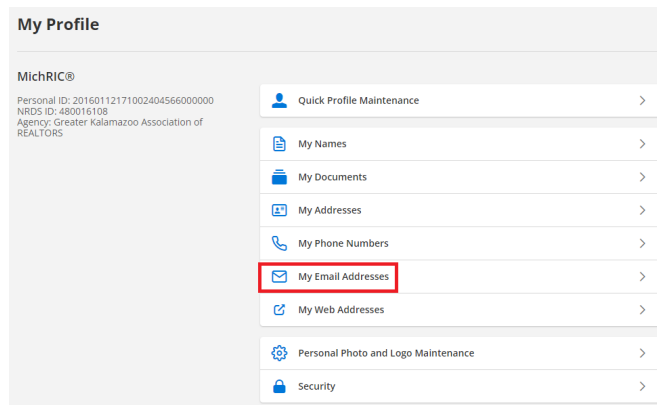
My Profile

MichRIC®

Personal ID: 20160112171002404566000000
NRDS ID: 480016108
Agency: Greater Kalamazoo Association of REALTORS

Quick Profile Maintenance

My Names

My Documents

My Addresses

My Phone Numbers

My Email Addresses

My Web Addresses

Personal Photo and Logo Maintenance

Security